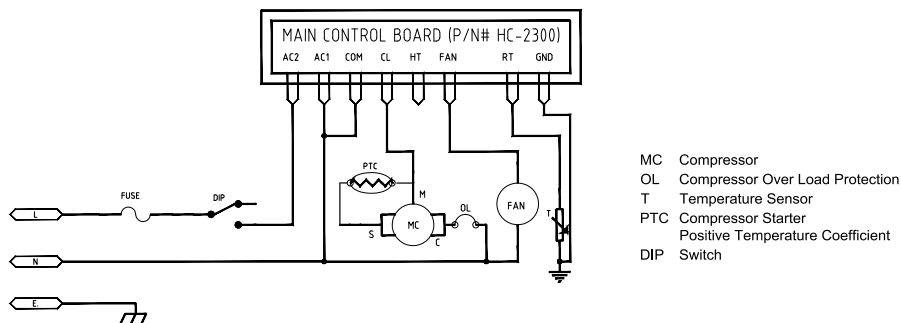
MAIN CONTROL BOARD (P/N# HC-2300)

AC2 AC1 COM CL HT FAN RT GND

PTC

M

MC

S C

OL

FAN

T

FUSE

DIP

L

N

E

MC Compressor
OL Compressor Over Load Protection
T Temperature Sensor
PTC Compressor Starter
Positive Temperature Coefficient
DIP Switch